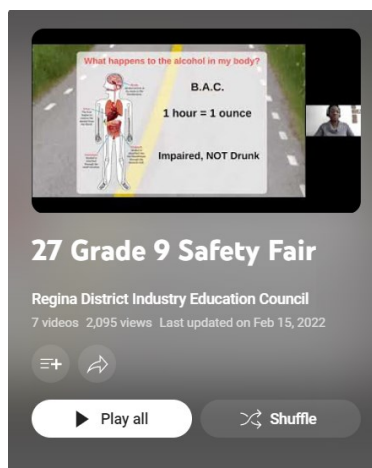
What happens to the alcohol in my body?

B.A.C.

1 hour = 1 ounce

Impaired, NOT Drunk

27 Grade 9 Safety Fair

Regina District Industry Education Council

7 videos 2,095 views Last updated on Feb 15, 2022

Play all

Shuffle